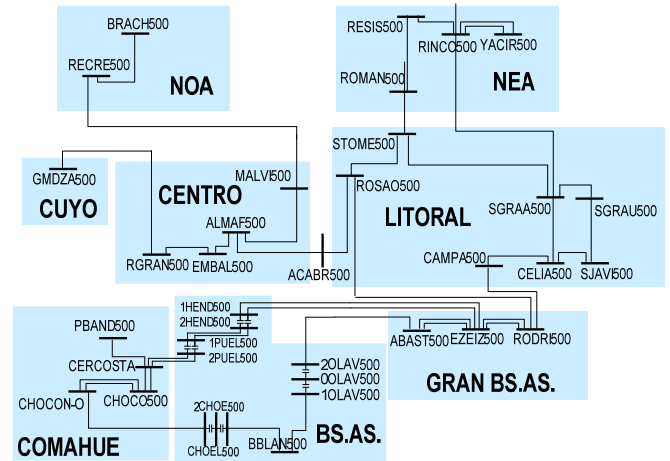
BRACH500
RECRE500
NOA
RESIS500
RINCO500
YACIR500
ROMAN500
NEA
GMDZA500
CUYO
CENTRO
MALVI500
ALMAF500
RGRAN500
EMBAL500
ACABR500
STOME500
ROSAO500
LITORAL
SGRAA500
SGRAU500
CAMPA500
CELIA500
SJAVI500
1HEND500
2HEND500
1PUEL500
2PUEL500
PBAND500
CERCOSTA
CHOCON-O
CHOCO500
COMAHUE
2OLAV500
0OLAV500
1OLAV500
2CHOE500
CHOEL500
BBLAN500
BS.AS.
ABAST500
EZEIZ500
RODRI500
GRAN BS.AS.